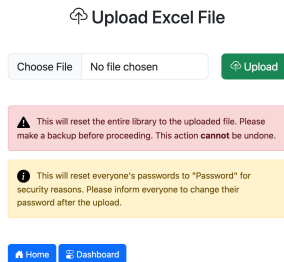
Upload Excel File

Choose File No file chosen

Upload

This will reset the entire library to the uploaded file. Please make a backup before proceeding. This action **cannot** be undone.

This will reset everyone's passwords to "Password" for security reasons. Please inform everyone to change their password after the upload.

Home Dashboard